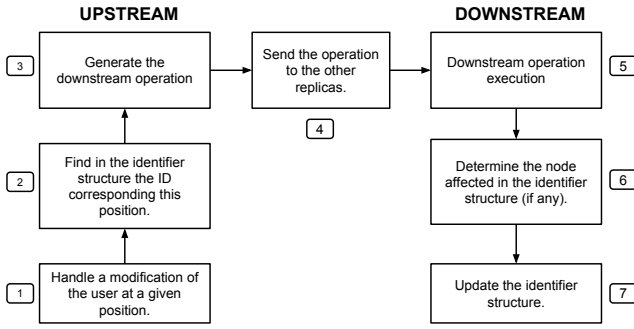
UPSTREAM

DOWNSTREAM

3

Generate the downstream operation

Send the operation to the other replicas.

4

Downstream operation execution

5

2

Find in the identifier structure the ID corresponding this position.

Determine the node affected in the identifier structure (if any).

6

1

Handle a modification of the user at a given position.

Update the identifier structure.

7